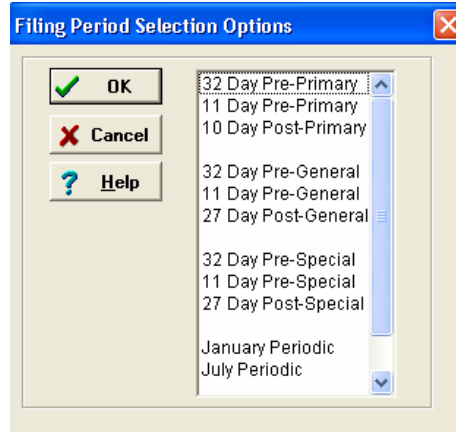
Filing Period Selection Options

OK
Cancel
Help

32 Day Pre-Primary
11 Day Pre-Primary
10 Day Post-Primary

32 Day Pre-General
11 Day Pre-General
27 Day Post-General

32 Day Pre-Special
11 Day Pre-Special
27 Day Post-Special

January Periodic
July Periodic